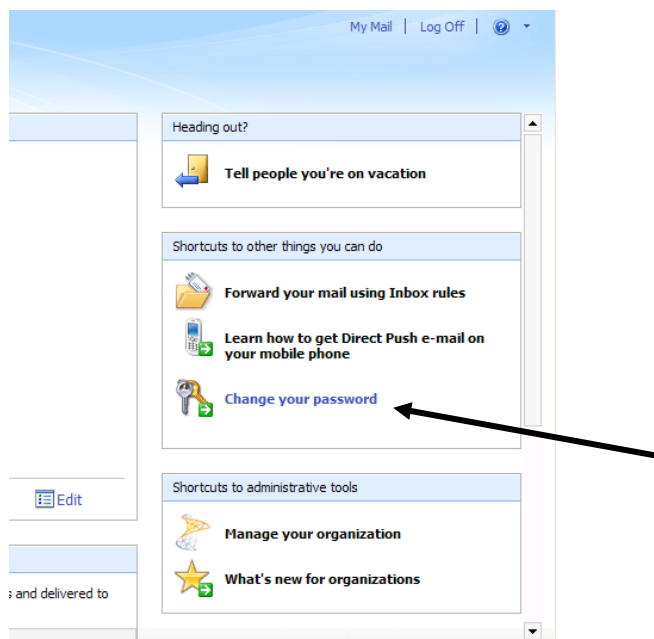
My Mail | Log Off |

Heading out?

Tell people you're on vacation

Shortcuts to other things you can do

Forward your mail using Inbox rules

Learn how to get Direct Push e-mail on your mobile phone

Change your password

Edit

Shortcuts to administrative tools

Manage your organization

What's new for organizations

s and delivered to